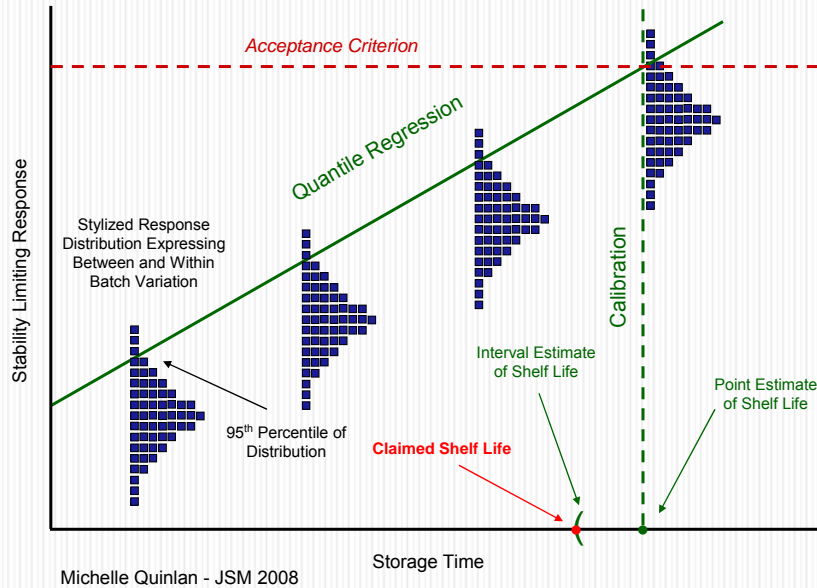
Acceptance Criterion

Quantile Regression

Stability Limiting Response

Stylized Response Distribution Expressing Between and Within Batch Variation

Calibration

Interval Estimate of Shelf Life

Point Estimate of Shelf Life

95$^{th}$ Percentile of Distribution

Claimed Shelf Life

Storage Time

Michelle Quinlan - JSM 2008